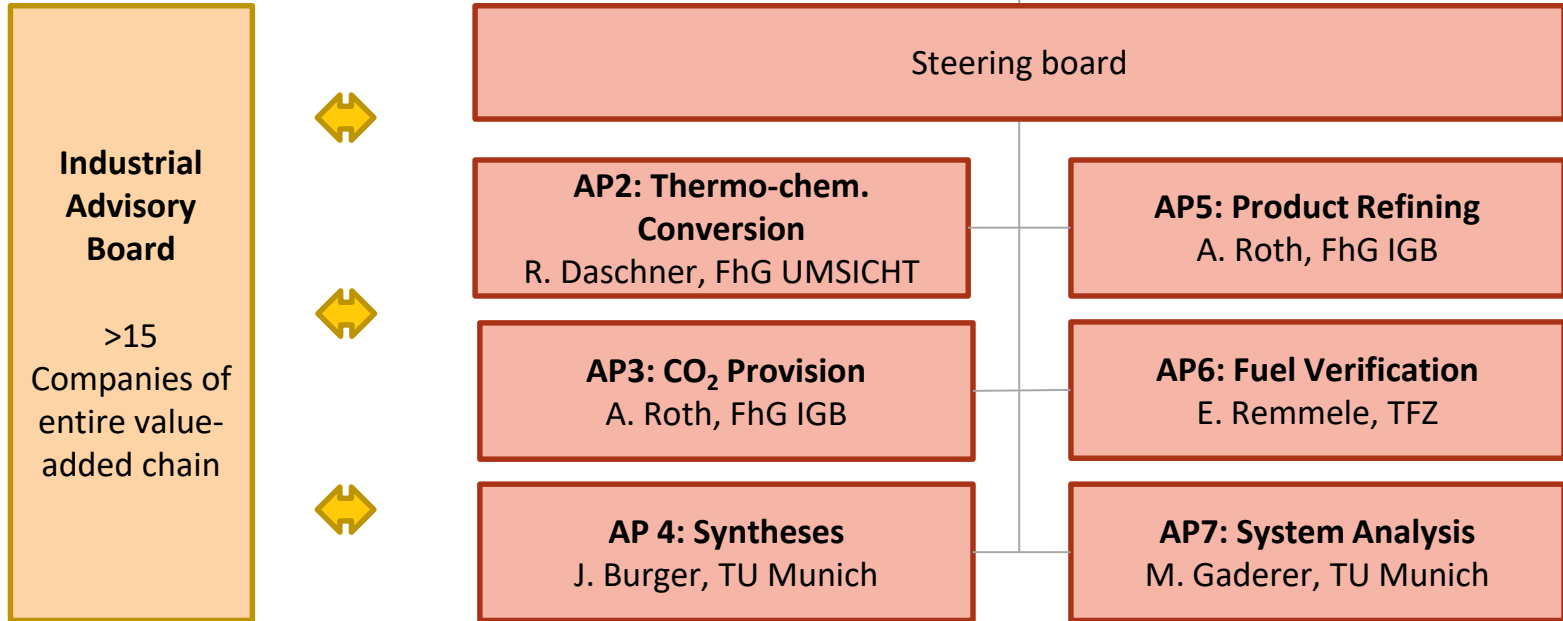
Industrial Advisory Board

>15 Companies of entire value-added chain

Steering board

AP2: Thermo-chem. Conversion
R. Daschner, FhG UMSICHT

AP5: Product Refining
A. Roth, FhG IGB

AP3: $CO_2$ Provision
A. Roth, FhG IGB

AP6: Fuel Verification
E. Remmele, TFZ

AP 4: Syntheses
J. Burger, TU Munich

AP7: System Analysis
M. Gaderer, TU Munich